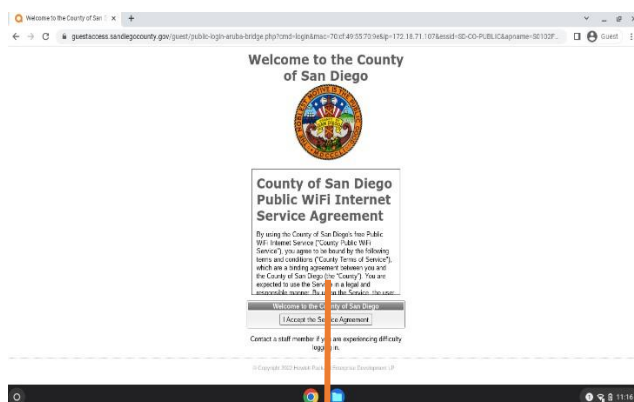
Welcome to the County of San | ×  +

guestaccess.sandiegocounty.gov/guest/public-login-aruba-bridge.php?cmd=login&mac=70:cf:49:55:70:9e&ip=172.18.71.107&essid=SD-CO-PUBLIC&apname=S0102F...

Guest

Welcome to the County of San Diego

County of San Diego Public WiFi Internet Service Agreement

By using the County of San Diego's free Public WiFi Internet Service ("County Public WiFi Service"), you agree to be bound by the following terms and conditions ("County Terms of Service"), which are a binding agreement between you and the County of San Diego (the "County"). You are expected to use the Service in a legal and responsible manner. By using the Service, the user

Welcome to the County of San Diego

I Accept the Service Agreement

Contact a staff member if you are experiencing difficulty logging in.

© Copyright 2022 Hewlett Packard Enterprise Development LP

11:16